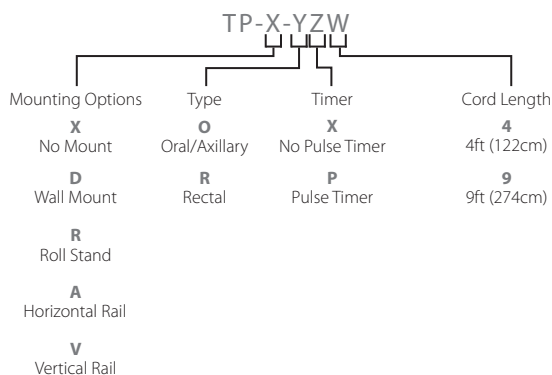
TP-X-YZW

Mounting Options

**X**
No Mount

**D**
Wall Mount

**R**
Roll Stand

**A**
Horizontal Rail

**V**
Vertical Rail

Type

**O**
Oral/Axillary

**R**
Rectal

Timer

**X**
No Pulse Timer

**P**
Pulse Timer

Cord Length

**4**
4ft (122cm)

**9**
9ft (274cm)